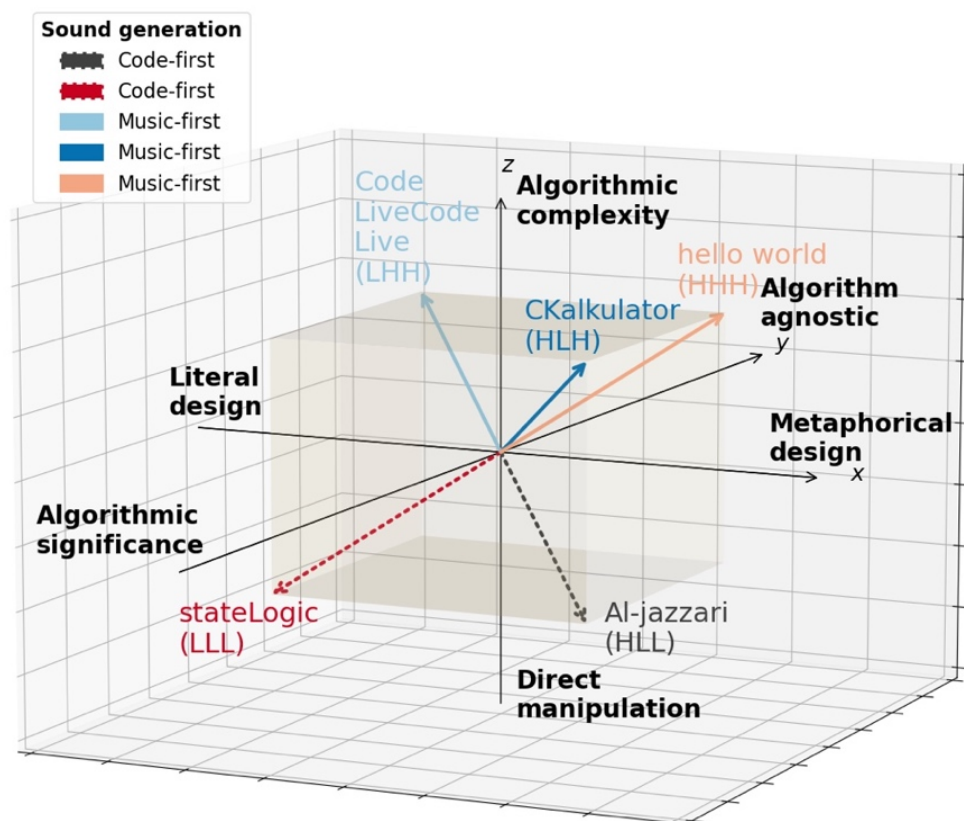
Sound generation
Code-first
Code-first
Music-first
Music-first
Music-first

z
Algorithmic complexity

Code LiveCode Live (LHH)

hello world (HHH)

CKalkulator (HLH)

Algorithm agnostic

y

Literal design

Metaphorical design

x

Algorithmic significance

stateLogic (LLL)

Al-jazzari (HLL)

Direct manipulation